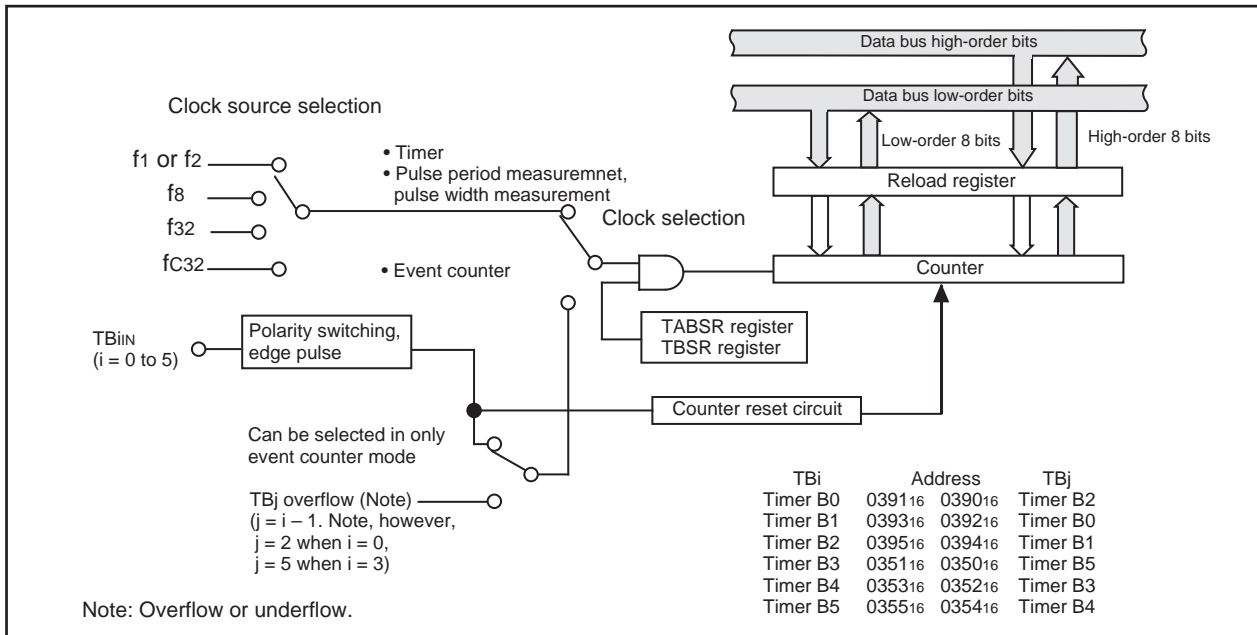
Data bus high-order bits

Data bus low-order bits

Clock source selection

Low-order 8 bits

High-order 8 bits

$f_1$ or $f_2$

• Timer
• Pulse period measuremnet, pulse width measurement

$f_8$

Reload register

$f_{32}$

Clock selection

$f_{C32}$

• Event counter

Counter

$TB_{iIN}$
(i = 0 to 5)

Polarity switching, edge pulse

TABSR register
TBSR register

Counter reset circuit

Can be selected in only event counter mode

TBj overflow (Note)
(j = i – 1. Note, however, j = 2 when i = 0, j = 5 when i = 3)

| TBi | Address | | TBj |
|---|---|---|---|
| Timer B0 | $0391_{16}$ | $0390_{16}$ | Timer B2 |
| Timer B1 | $0393_{16}$ | $0392_{16}$ | Timer B0 |
| Timer B2 | $0395_{16}$ | $0394_{16}$ | Timer B1 |
| Timer B3 | $0351_{16}$ | $0350_{16}$ | Timer B5 |
| Timer B4 | $0353_{16}$ | $0352_{16}$ | Timer B3 |
| Timer B5 | $0355_{16}$ | $0354_{16}$ | Timer B4 |

Note: Overflow or underflow.